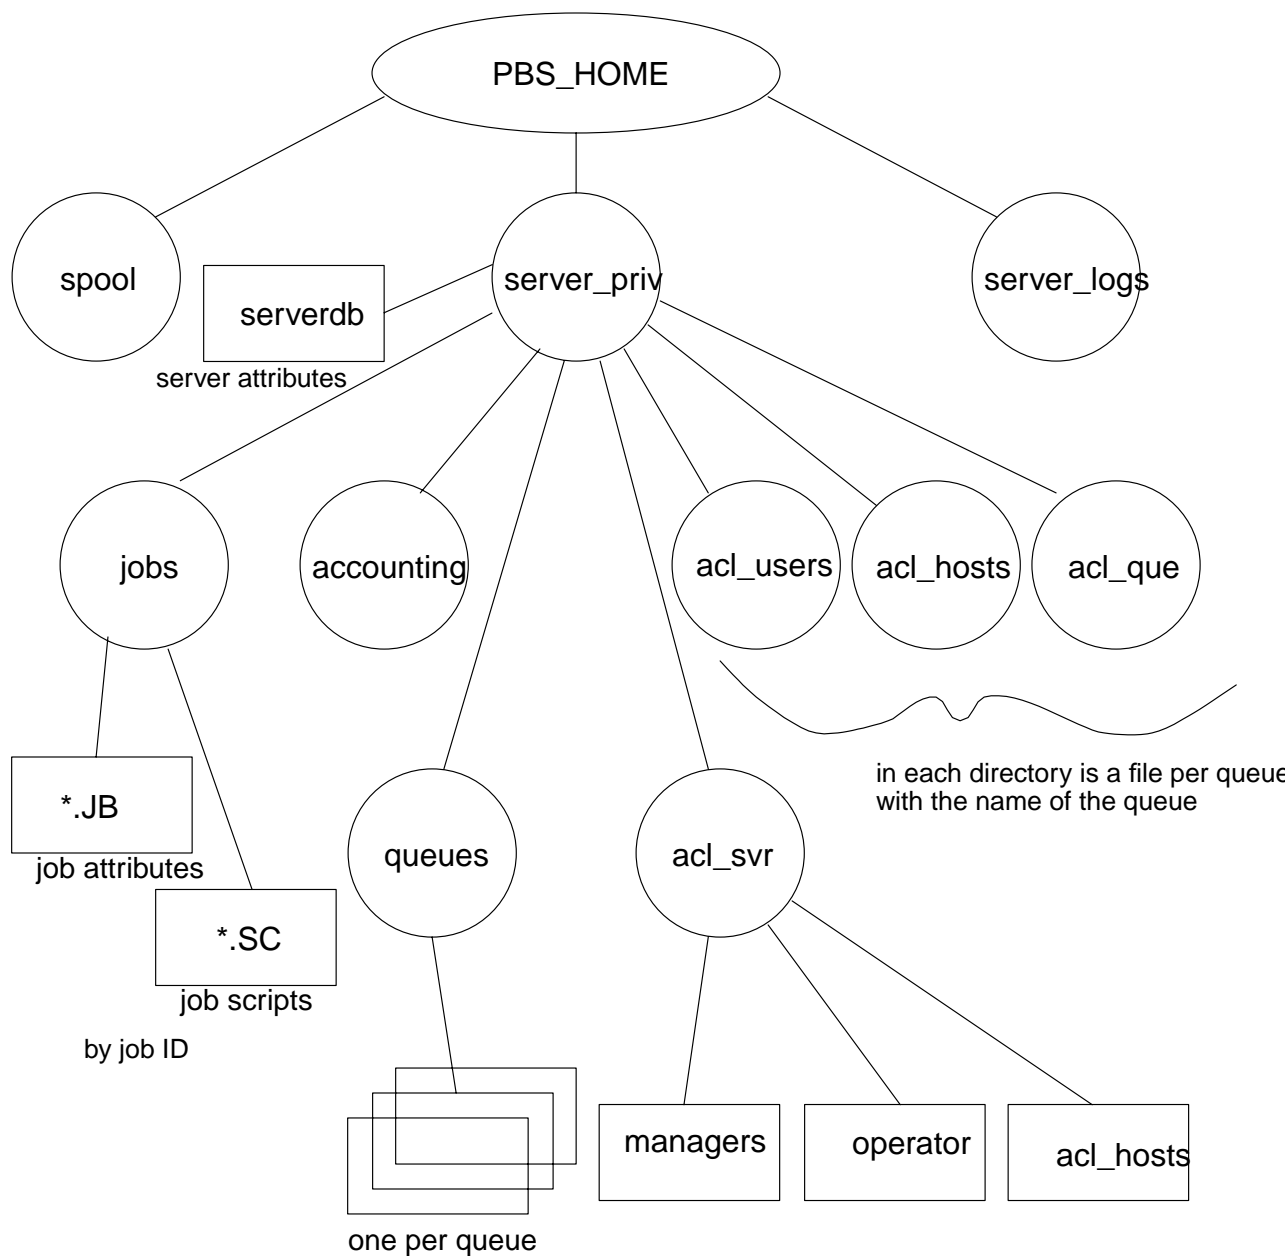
PBS_HOME

spool

serverdb

server attributes

server_priv

server_logs

jobs

accounting

acl_users

acl_hosts

acl_que

in each directory is a file per queue with the name of the queue

*.JB

job attributes

*.SC

job scripts

by job ID

queues

acl_svr

managers

operator

acl_hosts

one per queue